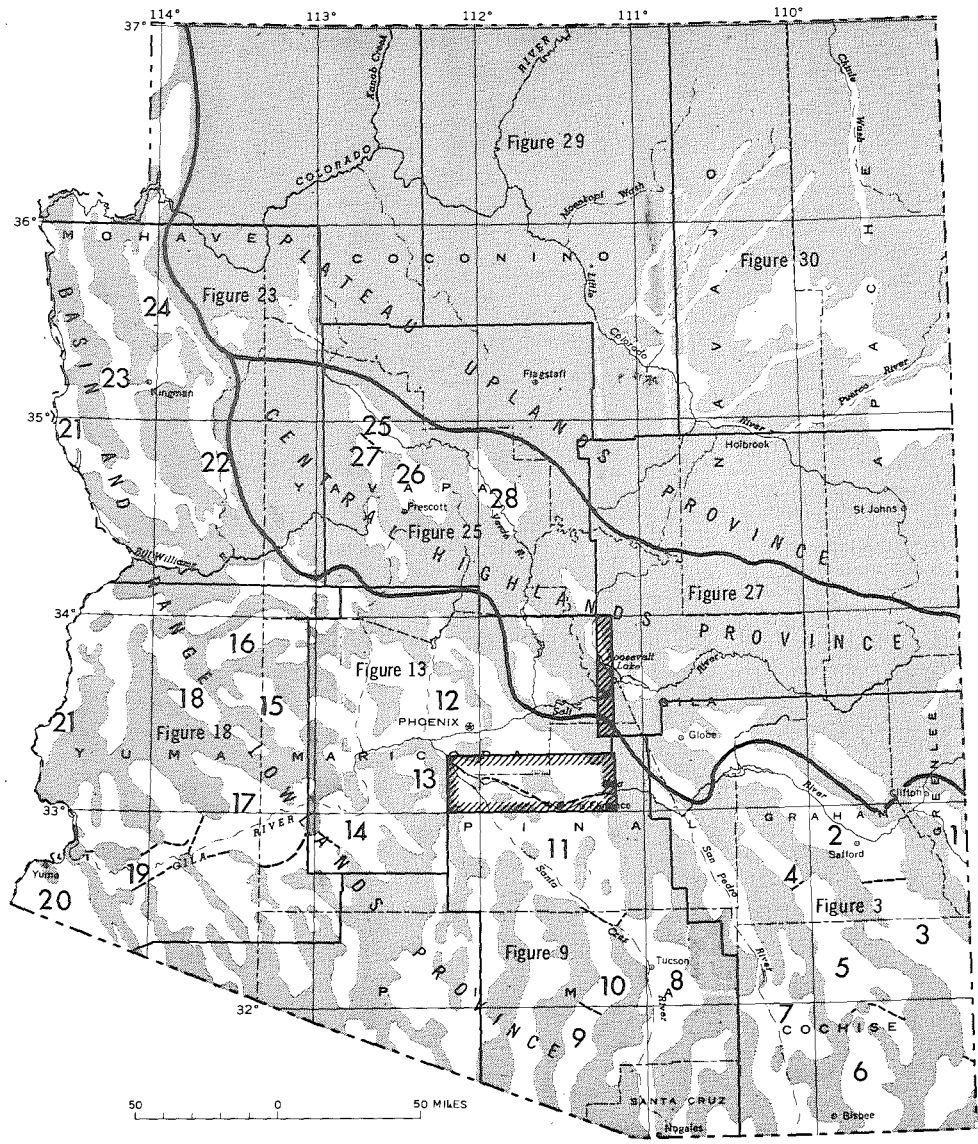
114° 113° 112° 111° 110°
37°
36°
35°
34°
33°
32°

RIVER
Kanab Creek
COLORADO
Figure 29
Chinle Wash
Moenkopi Wash
Figure 30
N A V A J O
A P A C H E
M O H A V E
P L A T E A U
C O C O N I N O
Figure 23
24
23
Kingman
Little Colorado
Flagstaff
Puerco River
River
Holbrook
U P L A N D S
P R O V I N C E
21
B A S I N A N D
22
C E N T R A L
Y A V A P A I
25
27
26
28
Prescott
Verde R.
Figure 25
H I G H L A N D S
St Johns
Bill Williams
R A N G E
Figure 27
P R O V I N C E
16
18
15
Figure 13
12
Roosevelt Lake
Salt
G I L A
PHOENIX
Globe
21
Figure 18
Y U M A
L O W L A N D S
M A R I C O P A
13
17
Florence
Gila
River
Clifton
G R E E N L E E
G R A H A M
33°
14
RIVER
GILA
P I N A L
11
San Pedro
2
Safford
1
Yuma
19
20
4
Santa
Cruz
Figure 3
3
P R O V I N C E
Figure 9
Tucson
10
8
River
River
5
P I M A
9
7
C O C H I S E
6
SANTA CRUZ
Nogales
Bisbee
50 0 50 MILES